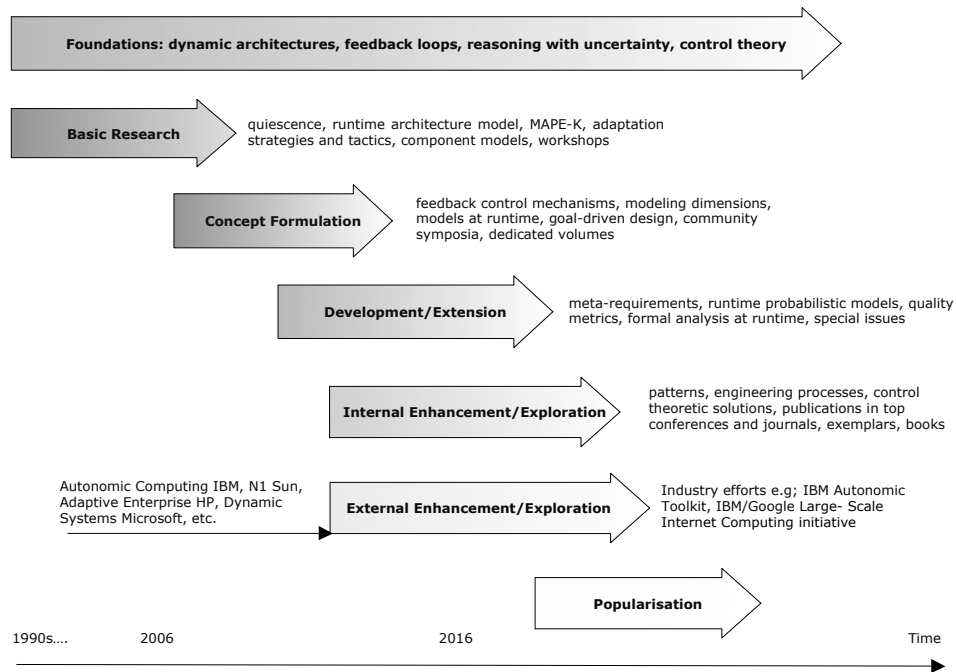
Foundations: dynamic architectures, feedback loops, reasoning with uncertainty, control theory

Basic Research

quiescence, runtime architecture model, MAPE-K, adaptation strategies and tactics, component models, workshops

Concept Formulation

feedback control mechanisms, modeling dimensions, models at runtime, goal-driven design, community symposia, dedicated volumes

Development/Extension

meta-requirements, runtime probabilistic models, quality metrics, formal analysis at runtime, special issues

Internal Enhancement/Exploration

patterns, engineering processes, control theoretic solutions, publications in top conferences and journals, exemplars, books

Autonomic Computing IBM, N1 Sun, Adaptive Enterprise HP, Dynamic Systems Microsoft, etc.

External Enhancement/Exploration

Industry efforts e.g; IBM Autonomic Toolkit, IBM/Google Large- Scale Internet Computing initiative

Popularisation

1990s.... 2006 2016 Time